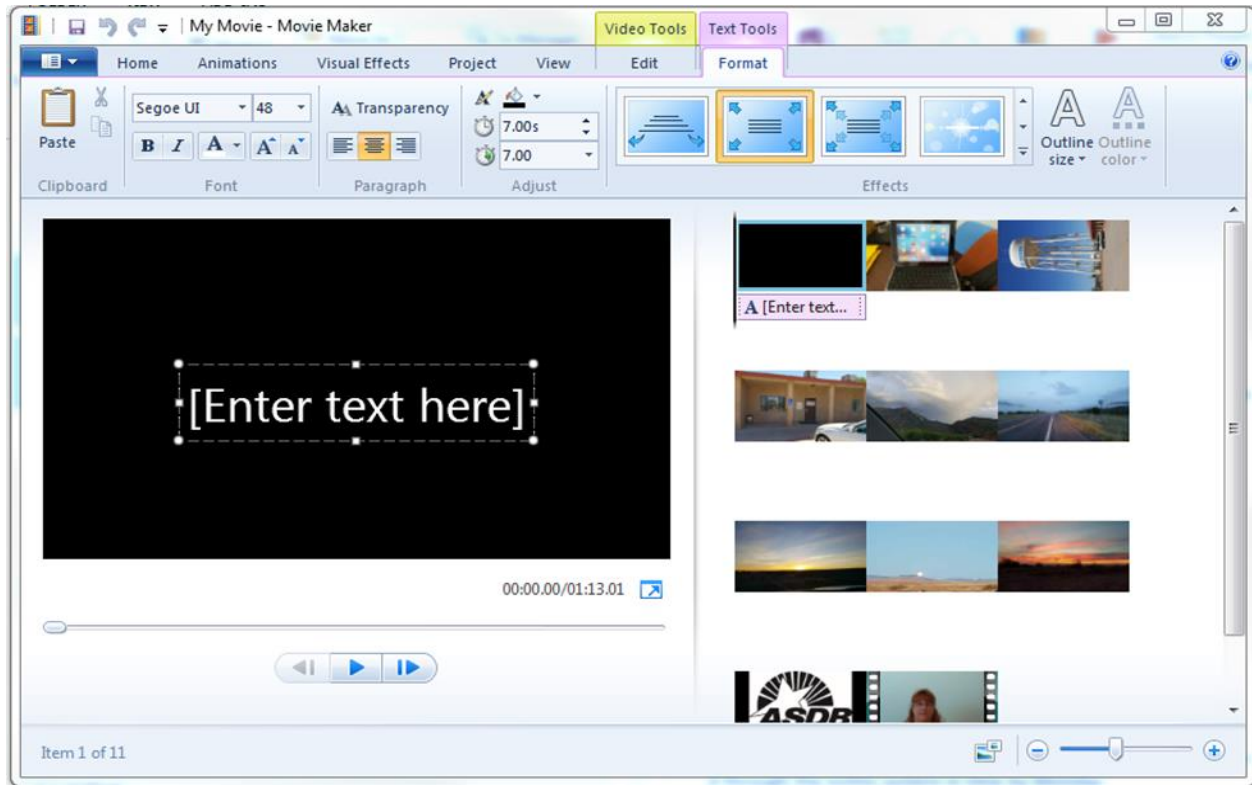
My Movie - Movie Maker

Video Tools Text Tools

Home Animations Visual Effects Project View Edit Format

Paste

Clipboard

Segoe UI 48

B I A A A

Font

Transparency

Paragraph

7.00s

7.00

Adjust

Effects

Outline size

Outline color

[Enter text here]

00:00.00/01:13.01

[Enter text...

ASDR

Item 1 of 11